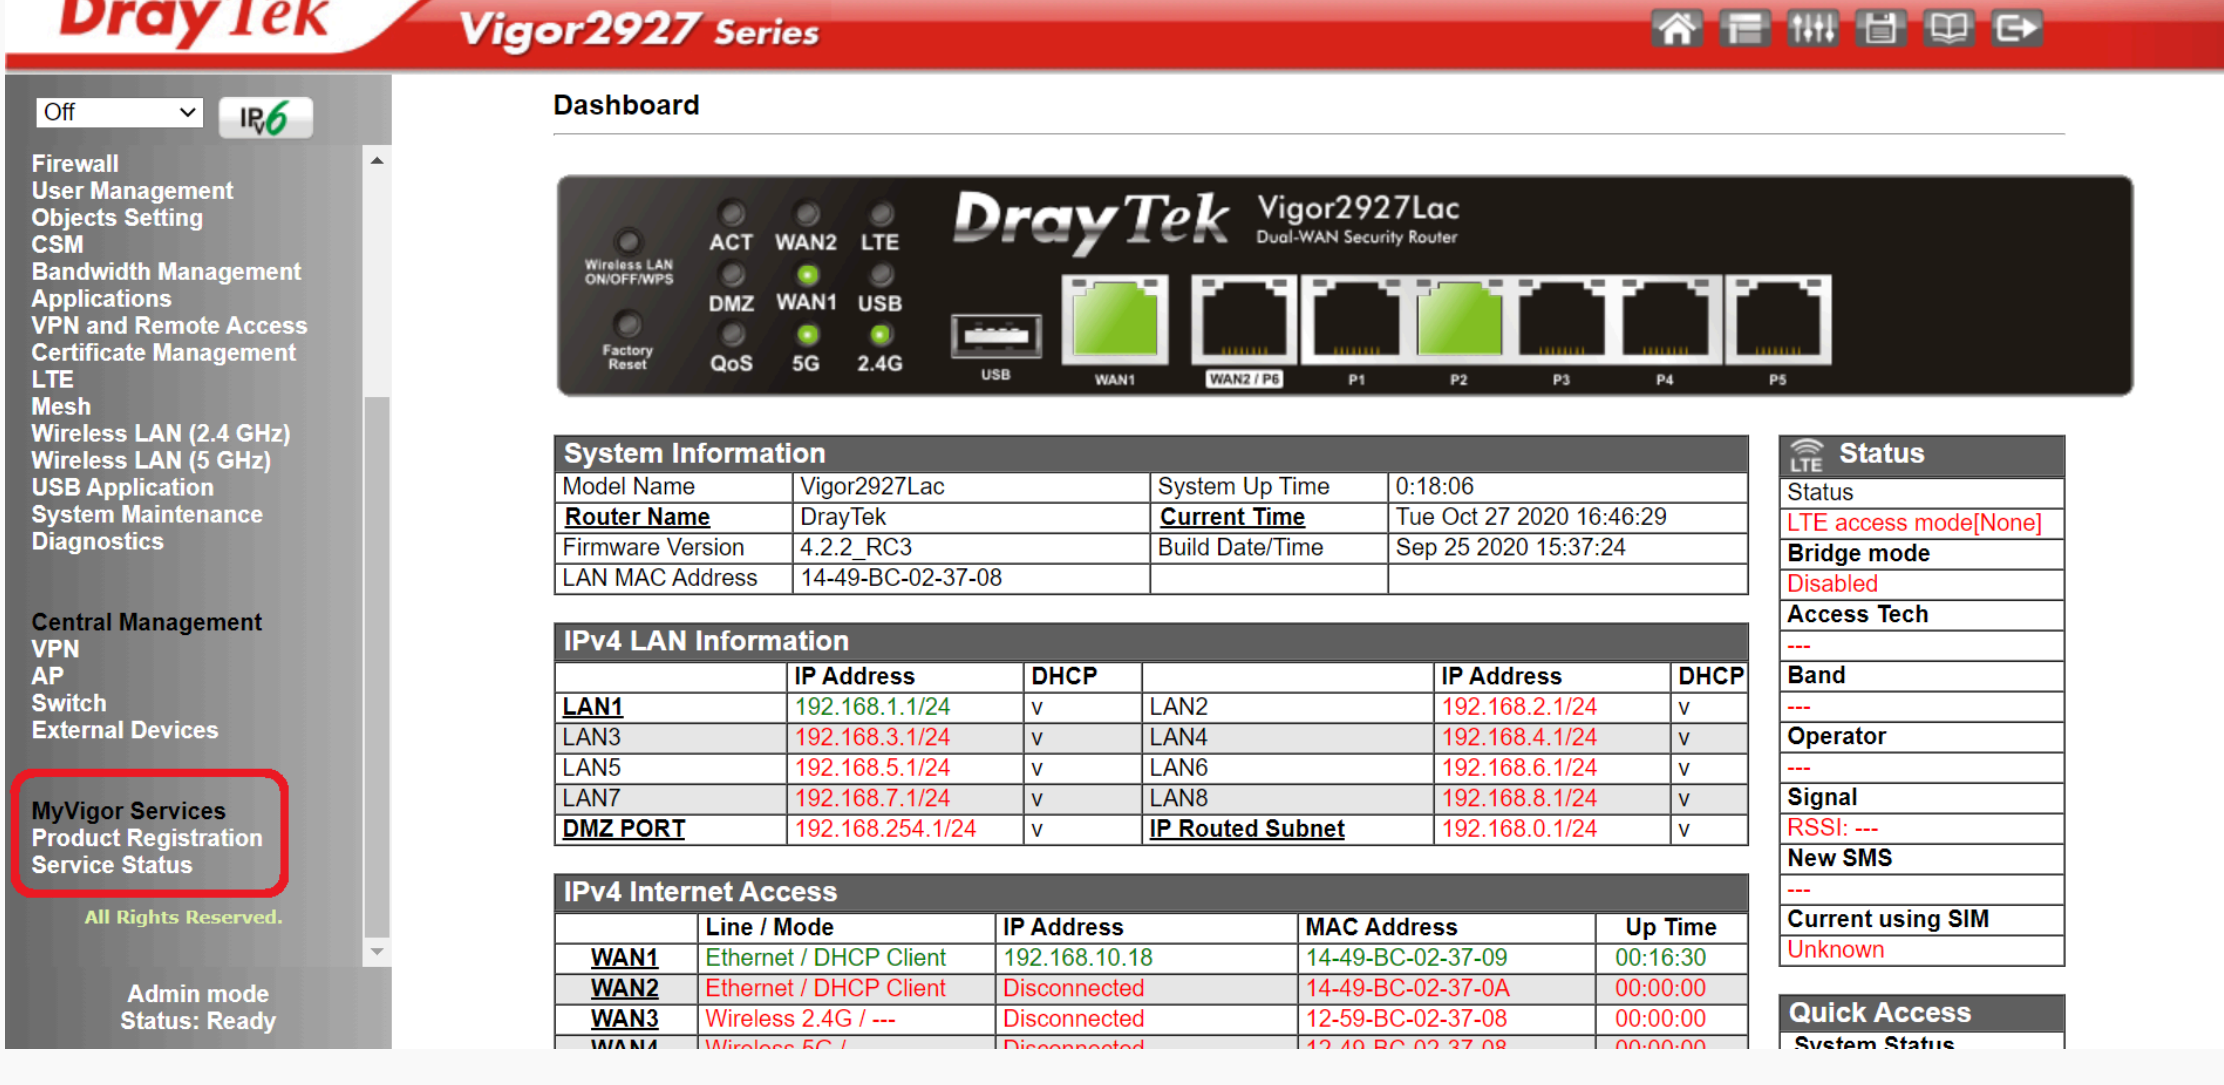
DrayTek Vigor2927 Series

Off IPv6

Firewall
User Management
Objects Setting
CSM
Bandwidth Management
Applications
VPN and Remote Access
Certificate Management
LTE
Mesh
Wireless LAN (2.4 GHz)
Wireless LAN (5 GHz)
USB Application
System Maintenance
Diagnostics

Central Management
VPN
AP
Switch
External Devices

MyVigor Services
Product Registration
Service Status

All Rights Reserved.

Admin mode
Status: Ready

Dashboard

Wireless LAN ON/OFF/WPS ACT WAN2 LTE DMZ WAN1 USB Factory Reset QoS 5G 2.4G DrayTek Vigor2927Lac Dual-WAN Security Router USB WAN1 WAN2 / P6 P1 P2 P3 P4 P5

System Information

| Model Name | Vigor2927Lac | System Up Time | 0:18:06 |
|---|---|---|---|
| Router Name | DrayTek | Current Time | Tue Oct 27 2020 16:46:29 |
| Firmware Version | 4.2.2_RC3 | Build Date/Time | Sep 25 2020 15:37:24 |
| LAN MAC Address | 14-49-BC-02-37-08 | | |

IPv4 LAN Information

| | IP Address | DHCP | | IP Address | DHCP |
|---|---|---|---|---|---|
| LAN1 | 192.168.1.1/24 | v | LAN2 | 192.168.2.1/24 | v |
| LAN3 | 192.168.3.1/24 | v | LAN4 | 192.168.4.1/24 | v |
| LAN5 | 192.168.5.1/24 | v | LAN6 | 192.168.6.1/24 | v |
| LAN7 | 192.168.7.1/24 | v | LAN8 | 192.168.8.1/24 | v |
| DMZ PORT | 192.168.254.1/24 | v | IP Routed Subnet | 192.168.0.1/24 | v |

IPv4 Internet Access

| | Line / Mode | IP Address | MAC Address | Up Time |
|---|---|---|---|---|
| WAN1 | Ethernet / DHCP Client | 192.168.10.18 | 14-49-BC-02-37-09 | 00:16:30 |
| WAN2 | Ethernet / DHCP Client | Disconnected | 14-49-BC-02-37-0A | 00:00:00 |
| WAN3 | Wireless 2.4G / --- | Disconnected | 12-59-BC-02-37-08 | 00:00:00 |
| WAN4 | Wireless 5G / | Disconnected | 12-49-BC-02-37-08 | 00:00:00 |

LTE Status
Status
LTE access mode[None]
Bridge mode
Disabled
Access Tech
---
Band
---
Operator
---
Signal
RSSI: ---
New SMS
---
Current using SIM
Unknown

Quick Access
System Status